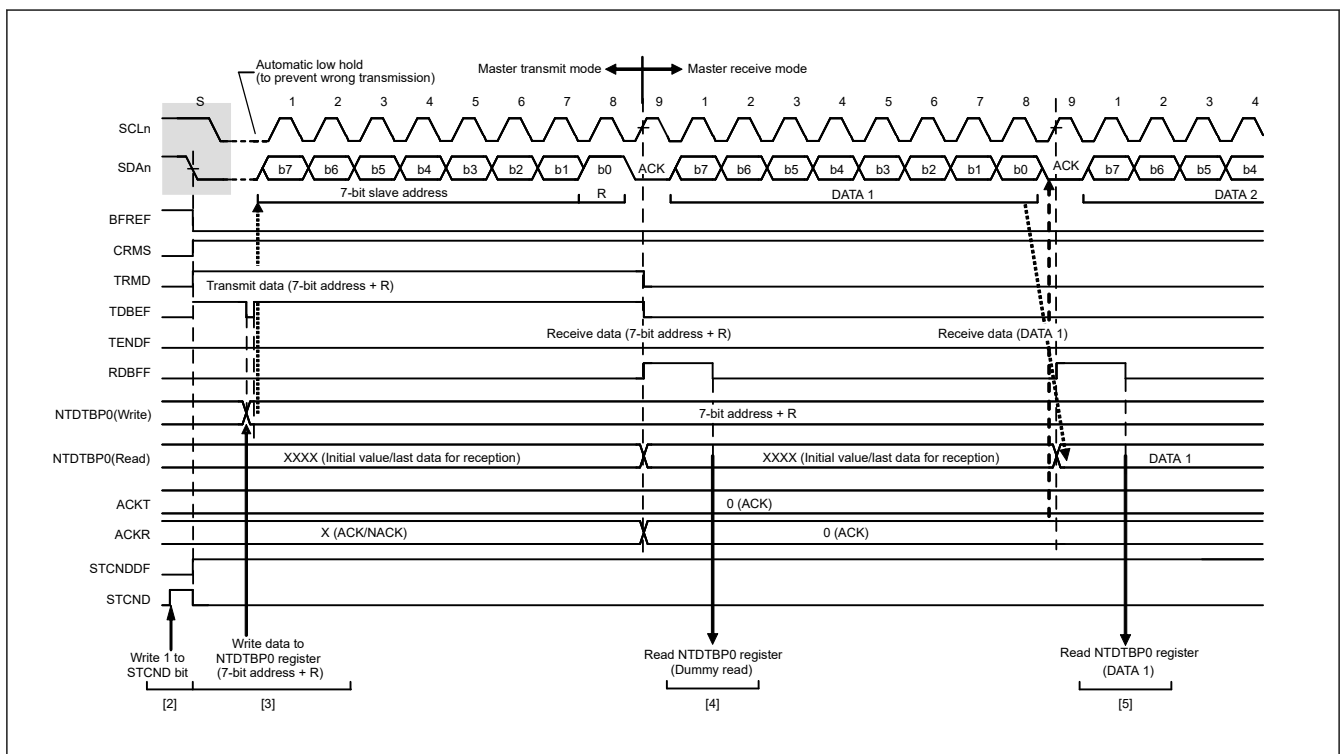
Automatic low hold (to prevent wrong transmission)

Master transmit mode ← → Master receive mode

S 1 2 3 4 5 6 7 8 9 1 2 3 4 5 6 7 8 9 1 2 3 4

SCLn

SDAn

b7 b6 b5 b4 b3 b2 b1 b0 ACK b7 b6 b5 b4 b3 b2 b1 b0 ACK b7 b6 b5 b4

7-bit slave address R DATA 1 DATA 2

BFREF

CRMS

TRMD

Transmit data (7-bit address + R)

TDBEF

Receive data (7-bit address + R)

Receive data (DATA 1)

TENDF

RDBFF

NTDTBP0(Write)

7-bit address + R

NTDTBP0(Read)

XXXX (Initial value/last data for reception)

XXXX (Initial value/last data for reception)

DATA 1

ACKT

0 (ACK)

ACKR

X (ACK/NACK)

0 (ACK)

STCNDDF

STCND

Write 1 to STCND bit

Write data to NTDTBP0 register (7-bit address + R)

Read NTDTBP0 register (Dummy read)

Read NTDTBP0 register (DATA 1)

[2] [3] [4] [5]